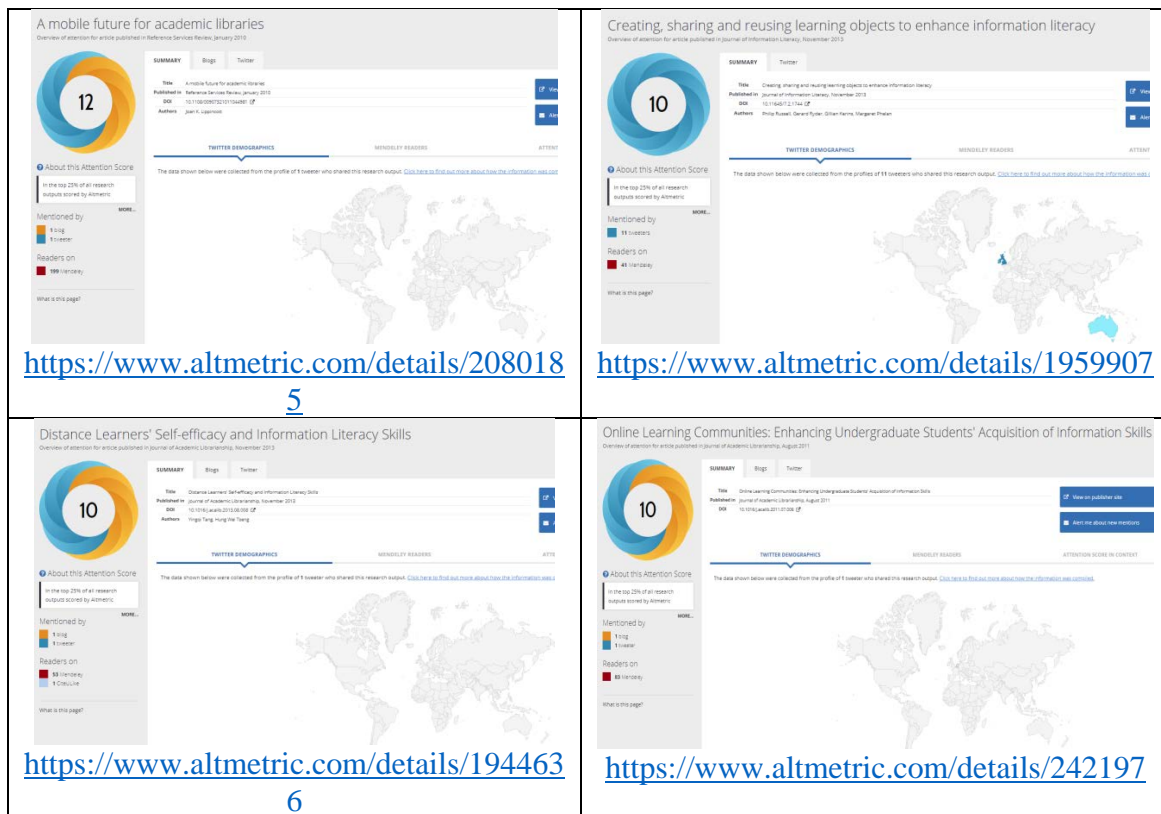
| A mobile future for academic libraries<br>Overview of attention for article published in Reference Services Review, January 2013<br>12<br>SUMMARY Blogs Twitter<br>Title A mobile future for academic libraries<br>Published in Reference Services Review, January 2013<br>DOI 10.1108/00907321311300893<br>Authors Joan K. Lippincott<br>View<br>Aler<br>TWITTER DEMOGRAPHICS MENDELEY READERS ATTEN<br>About this Attention Score<br>In the top 25% of all research outputs scored by Altmetric<br>MORE...<br>Mentioned by<br>1 blog<br>1 tweeter<br>Readers on<br>199 Mendeley<br>What is this page?<br>The data shown below were collected from the profile of 1 tweeter who shared this research output. Click here to find out more about how the information was co<br>https://www.altmetric.com/details/2080185 | Creating, sharing and reusing learning objects to enhance information literacy<br>Overview of attention for article published in Journal of Information Literacy, November 2013<br>10<br>SUMMARY Twitter<br>Title Creating, sharing and reusing learning objects to enhance information literacy<br>Published in Journal of Information Literacy, November 2013<br>DOI 10.11645/7.2.1744<br>Authors Philip Russell, Gerard Ryder, Gillian Kerins, Margaret Phelan<br>TWITTER DEMOGRAPHICS MENDELEY READERS ATTENT<br>About this Attention Score<br>In the top 25% of all research outputs scored by Altmetric<br>MORE...<br>Mentioned by<br>11 tweeters<br>Readers on<br>41 Mendeley<br>What is this page?<br>The data shown below were collected from the profiles of 11 tweeters who shared this research output. Click here to find out more about how the information was<br>https://www.altmetric.com/details/1959907 |
|---|---|
| Distance Learners' Self-efficacy and Information Literacy Skills<br>Overview of attention for article published in Journal of Academic Librarianship, November 2013<br>10<br>SUMMARY Blogs Twitter<br>Title Distance Learners' Self-efficacy and Information Literacy Skills<br>Published in Journal of Academic Librarianship, November 2013<br>DOI 10.1016/j.acalib.2013.08.009<br>Authors Yingqi Tang, Hung Wai Tseng<br>TWITTER DEMOGRAPHICS MENDELEY READERS ATTE<br>About this Attention Score<br>In the top 25% of all research outputs scored by Altmetric<br>MORE...<br>Mentioned by<br>1 blog<br>1 tweeter<br>Readers on<br>53 Mendeley<br>1 CiteULike<br>What is this page?<br>The data shown below were collected from the profile of 1 tweeter who shared this research output. Click here to find out more about how the information was<br>https://www.altmetric.com/details/1944636 | Online Learning Communities: Enhancing Undergraduate Students' Acquisition of Information Skills<br>Overview of attention for article published in Journal of Academic Librarianship, August 2011<br>10<br>SUMMARY Blogs Twitter<br>Title Online Learning Communities: Enhancing Undergraduate Students' Acquisition of Information Skills<br>Published in Journal of Academic Librarianship, August 2011<br>DOI 10.1016/j.acalib.2011.07.006<br>View on publisher site<br>Alert me about new mentions<br>TWITTER DEMOGRAPHICS MENDELEY READERS ATTENTION SCORE IN CONTEXT<br>About this Attention Score<br>In the top 25% of all research outputs scored by Altmetric<br>MORE...<br>Mentioned by<br>1 blog<br>1 tweeter<br>Readers on<br>83 Mendeley<br>What is this page?<br>The data shown below were collected from the profile of 1 tweeter who shared this research output. Click here to find out more about how the information was compiled.<br>https://www.altmetric.com/details/242197 |